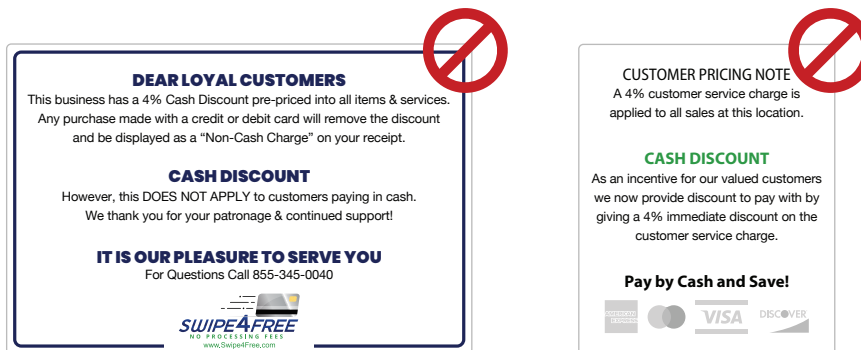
DEAR LOYAL CUSTOMERS
This business has a 4% Cash Discount pre-priced into all items & services. Any purchase made with a credit or debit card will remove the discount and be displayed as a "Non-Cash Charge" on your receipt.

CASH DISCOUNT
However, this DOES NOT APPLY to customers paying in cash. We thank you for your patronage & continued support!

IT IS OUR PLEASURE TO SERVE YOU
For Questions Call 855-345-0040

SWIPE4FREE
NO PROCESSING FEES
www.Swipe4Free.com

CUSTOMER PRICING NOTE
A 4% customer service charge is applied to all sales at this location.

CASH DISCOUNT
As an incentive for our valued customers we now provide discount to pay with by giving a 4% immediate discount on the customer service charge.

Pay by Cash and Save!

AMERICAN EXPRESS VISA DISCOVER